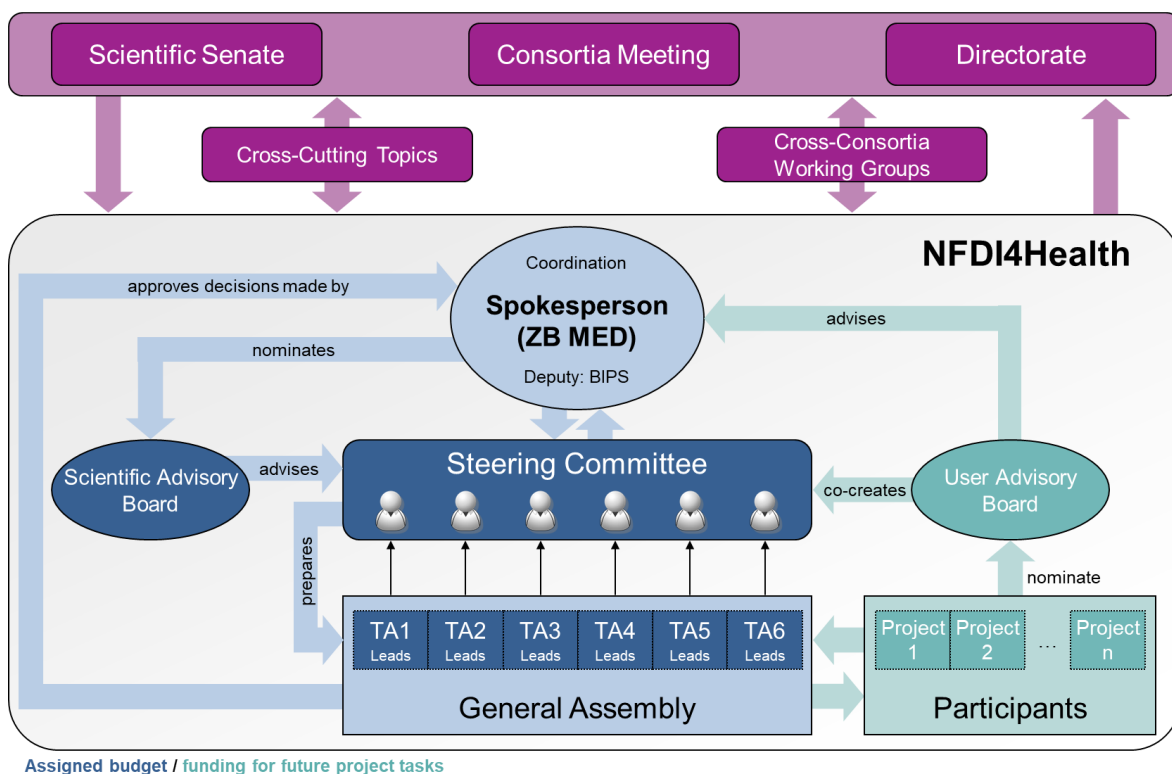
Scientific Senate

Consortia Meeting

Directorate

Cross-Cutting Topics

Cross-Consortia Working Groups

NFDI4Health

approves decisions made by

Coordination

Spokesperson (ZB MED)

Deputy: BIPS

advises

nominates

Scientific Advisory Board

advises

Steering Committee

co-creates

User Advisory Board

prepares

nominate

TA1 Leads

TA2 Leads

TA3 Leads

TA4 Leads

TA5 Leads

TA6 Leads

Project 1

Project 2

…

Project n

General Assembly

Participants

Assigned budget / funding for future project tasks